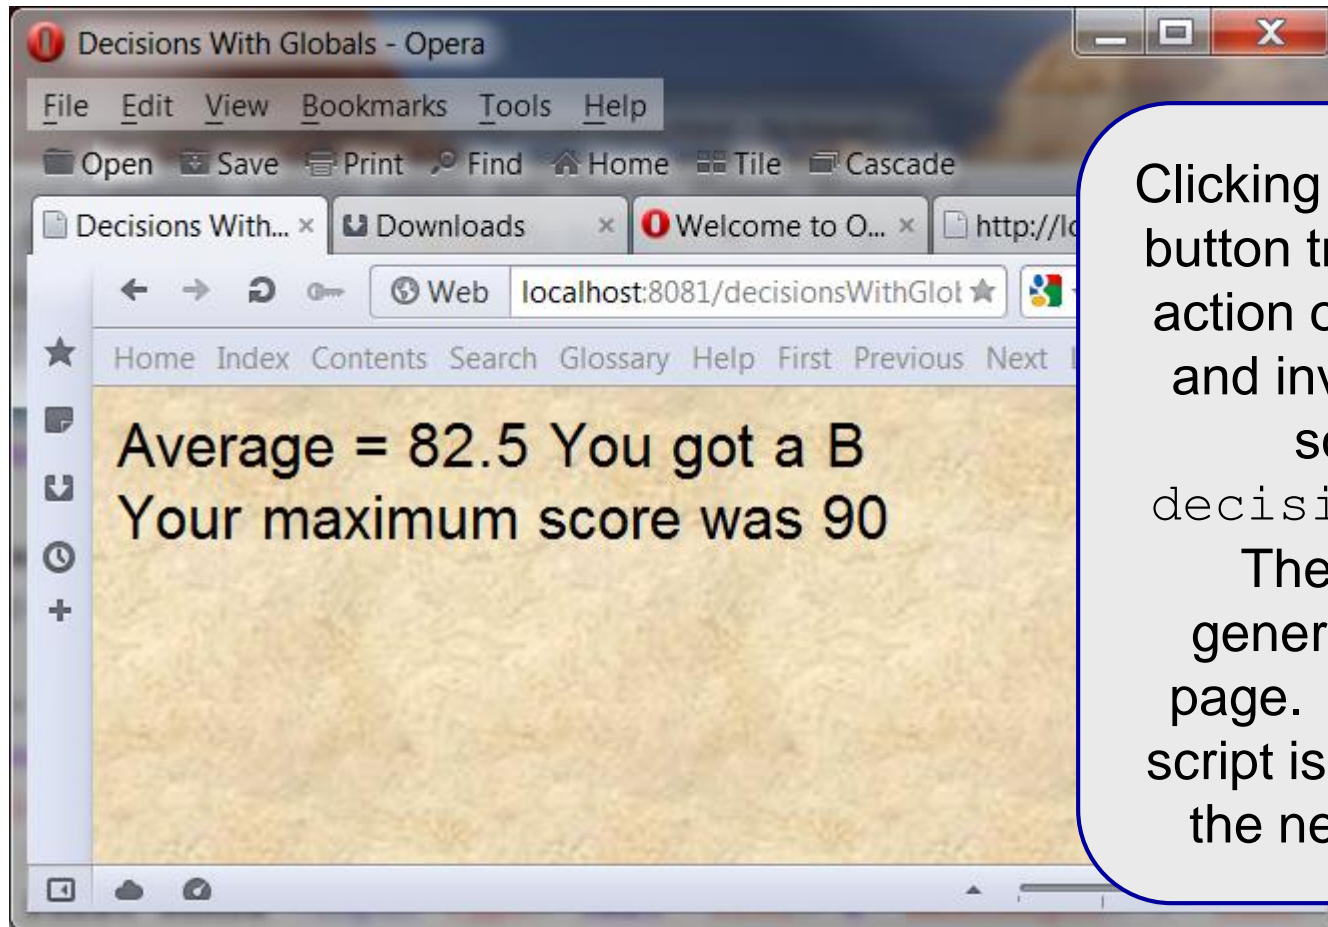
Decisions With Globals - Opera

File Edit View Bookmarks Tools Help

Open Save Print Find Home Tile Cascade

Decisions With... × Downloads × Welcome to O... × http://lo

Web localhost:8081/decisionsWithGlol

Home Index Contents Search Glossary Help First Previous Next

Average = 82.5 You got a B
Your maximum score was 90

Clicking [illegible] button t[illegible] action o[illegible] and inv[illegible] s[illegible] decisi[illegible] The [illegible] gener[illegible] page. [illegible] script is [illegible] the ne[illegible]